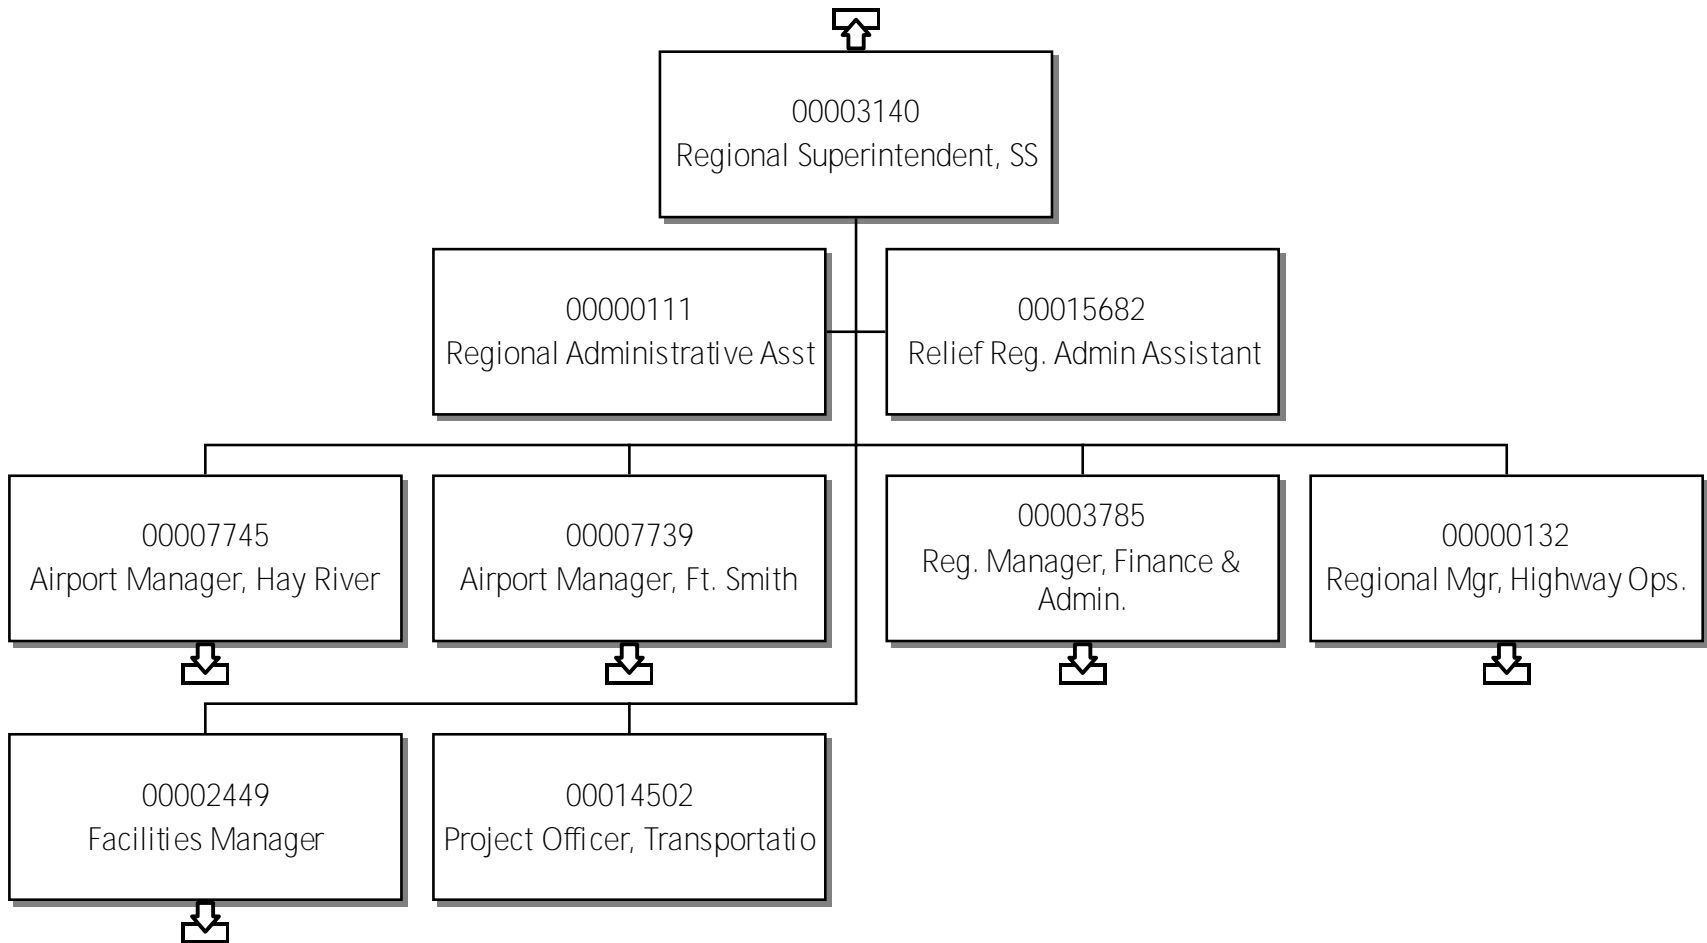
00003140
Regional Superintendent, SS

00000111
Regional Administrative Asst

00015682
Relief Reg. Admin Assistant

00007745
Airport Manager, Hay River

00007739
Airport Manager, Ft. Smith

00003785
Reg. Manager, Finance & Admin.

00000132
Regional Mgr, Highway Ops.

00002449
Facilities Manager

00014502
Project Officer, Transportatio